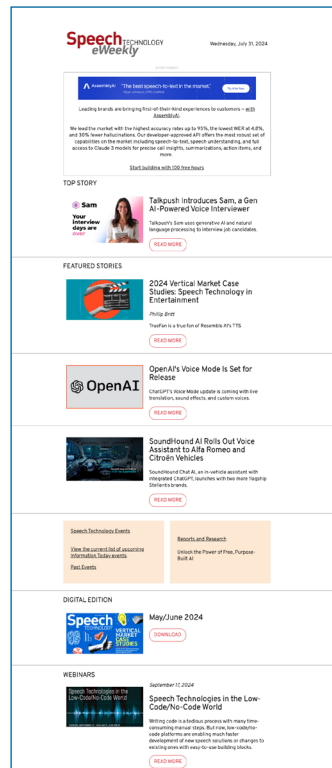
Speech TECHNOLOGY eWeekly

Wednesday, July 31, 2024

ADVERTISEMENT

AssemblyAI "The best speech-to-text in the market." Try it for free

Leading brands are bringing first-of-their-kind experiences to customers — with AssemblyAI.

We lead the market with the highest accuracy rates up to 95%, the lowest WER at 4.8%, and 30% fewer hallucinations. Our developer-approved API offers the most robust set of capabilities on the market including speech-to-text, speech understanding, and full access to Claude 3 models for precise call insights, summarizations, action items, and more.

Start building with 100 free hours

TOP STORY

Sam
Your interview days are over!

Talkpush Introduces Sam, a Gen AI-Powered Voice Interviewer

Talkpush's Sam uses generative AI and natural language processing to interview job candidates.

READ MORE

FEATURED STORIES

2024 Vertical Market Case Studies: Speech Technology in Entertainment

Phillip Britt

TrueFan is a true fan of Resemble AI's TTS.

READ MORE

OpenAI

OpenAI's Voice Mode Is Set for Release

ChatGPT's Voice Mode update is coming with live translation, sound effects, and custom voices.

READ MORE

SoundHound AI Rolls Out Voice Assistant to Alfa Romeo and Citroën Vehicles

SoundHound Chat AI, an in-vehicle assistant with integrated ChatGPT, launches with two more flagship Stellantis brands.

READ MORE

Speech Technology Events

View the current list of upcoming Information Today events

Past Events

Reports and Research

Unlock the Power of Free, Purpose-Built AI

DIGITAL EDITION

Speech TECHNOLOGY VERTICAL MARKET CASE STUDIES

May/June 2024

DOWNLOAD

WEBINARS

September 17, 2024

Speech Technologies in the Low-Code/No-Code World

Writing code is a tedious process with many time-consuming manual steps. But now, low-code/no-code platforms are enabling much faster development of new speech solutions or changes to existing ones with easy-to-use building blocks.

READ MORE